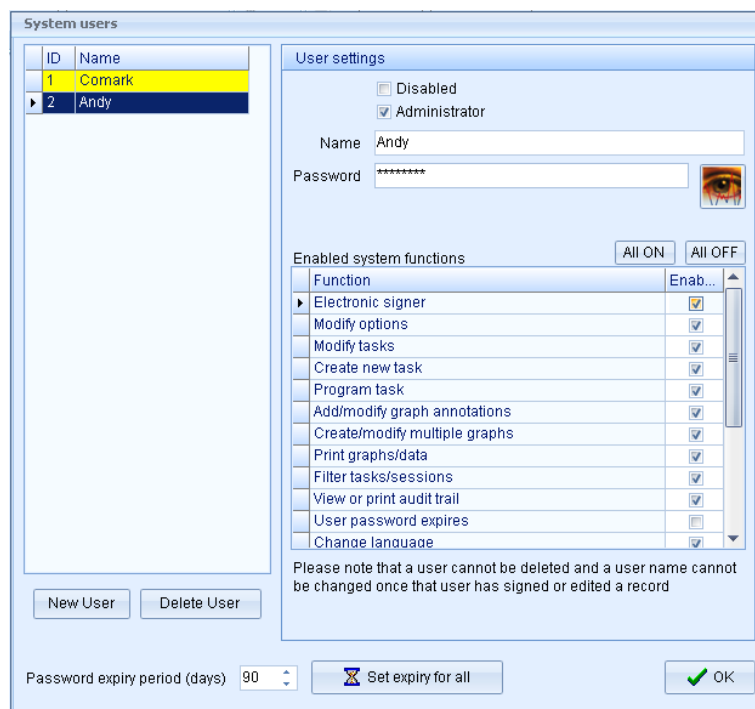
System users

| ID | Name |
|---|---|
| 1 | Comark |
| 2 | Andy |

New User Delete User

User settings

Disabled
Administrator

Name Andy

Password ********

Enabled system functions

All ON All OFF

| Function | Enab... |
|---|---|
| Electronic signer | ☑ |
| Modify options | ☑ |
| Modify tasks | ☑ |
| Create new task | ☑ |
| Program task | ☑ |
| Add/modify graph annotations | ☑ |
| Create/modify multiple graphs | ☑ |
| Print graphs/data | ☑ |
| Filter tasks/sessions | ☑ |
| View or print audit trail | ☑ |
| User password expires | ☐ |
| Change language | ☑ |

Please note that a user cannot be deleted and a user name cannot be changed once that user has signed or edited a record

Password expiry period (days) 90

Set expiry for all

OK